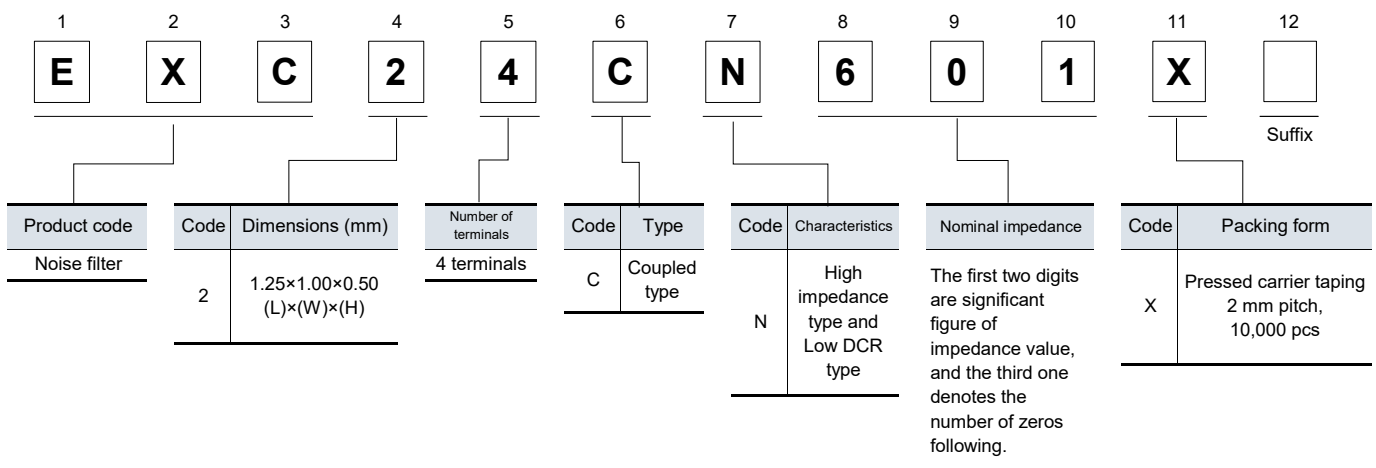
| 1 | 2 | 3 | 4 | 5 | 6 | 7 | 8 | 9 | 10 | 11 | 12 |
|---|---|---|---|---|---|---|---|---|---|---|---|
| E | X | C | 2 | 4 | C | N | 6 | 0 | 1 | X | |

Suffix

| Product code |
|---|
| Noise filter |

| Code | Dimensions (mm) |
|---|---|
| 2 | 1.25×1.00×0.50 (L)×(W)×(H) |

| Number of terminals |
|---|
| 4 terminals |

| Code | Type |
|---|---|
| C | Coupled type |

| Code | Characteristics |
|---|---|
| N | High impedance type and Low DCR type |

| Nominal impedance |
|---|
| The first two digits are significant figure of impedance value, and the third one denotes the number of zeros following. |

| Code | Packing form |
|---|---|
| X | Pressed carrier taping 2 mm pitch, 10,000 pcs |